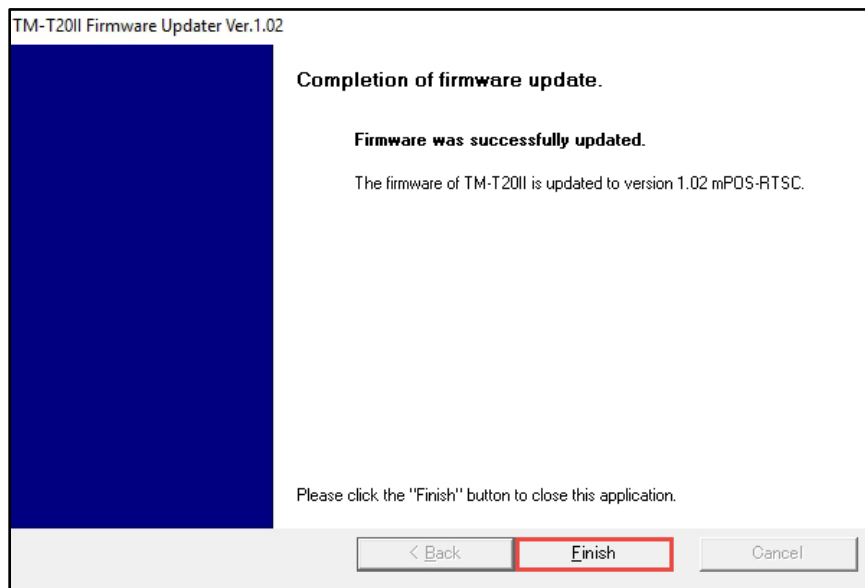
TM-T20II Firmware Updater Ver.1.02

Completion of firmware update.

Firmware was successfully updated.

The firmware of TM-T20II is updated to version 1.02 mPOS-RTSC.

Please click the "Finish" button to close this application.

< Back

Finish

Cancel